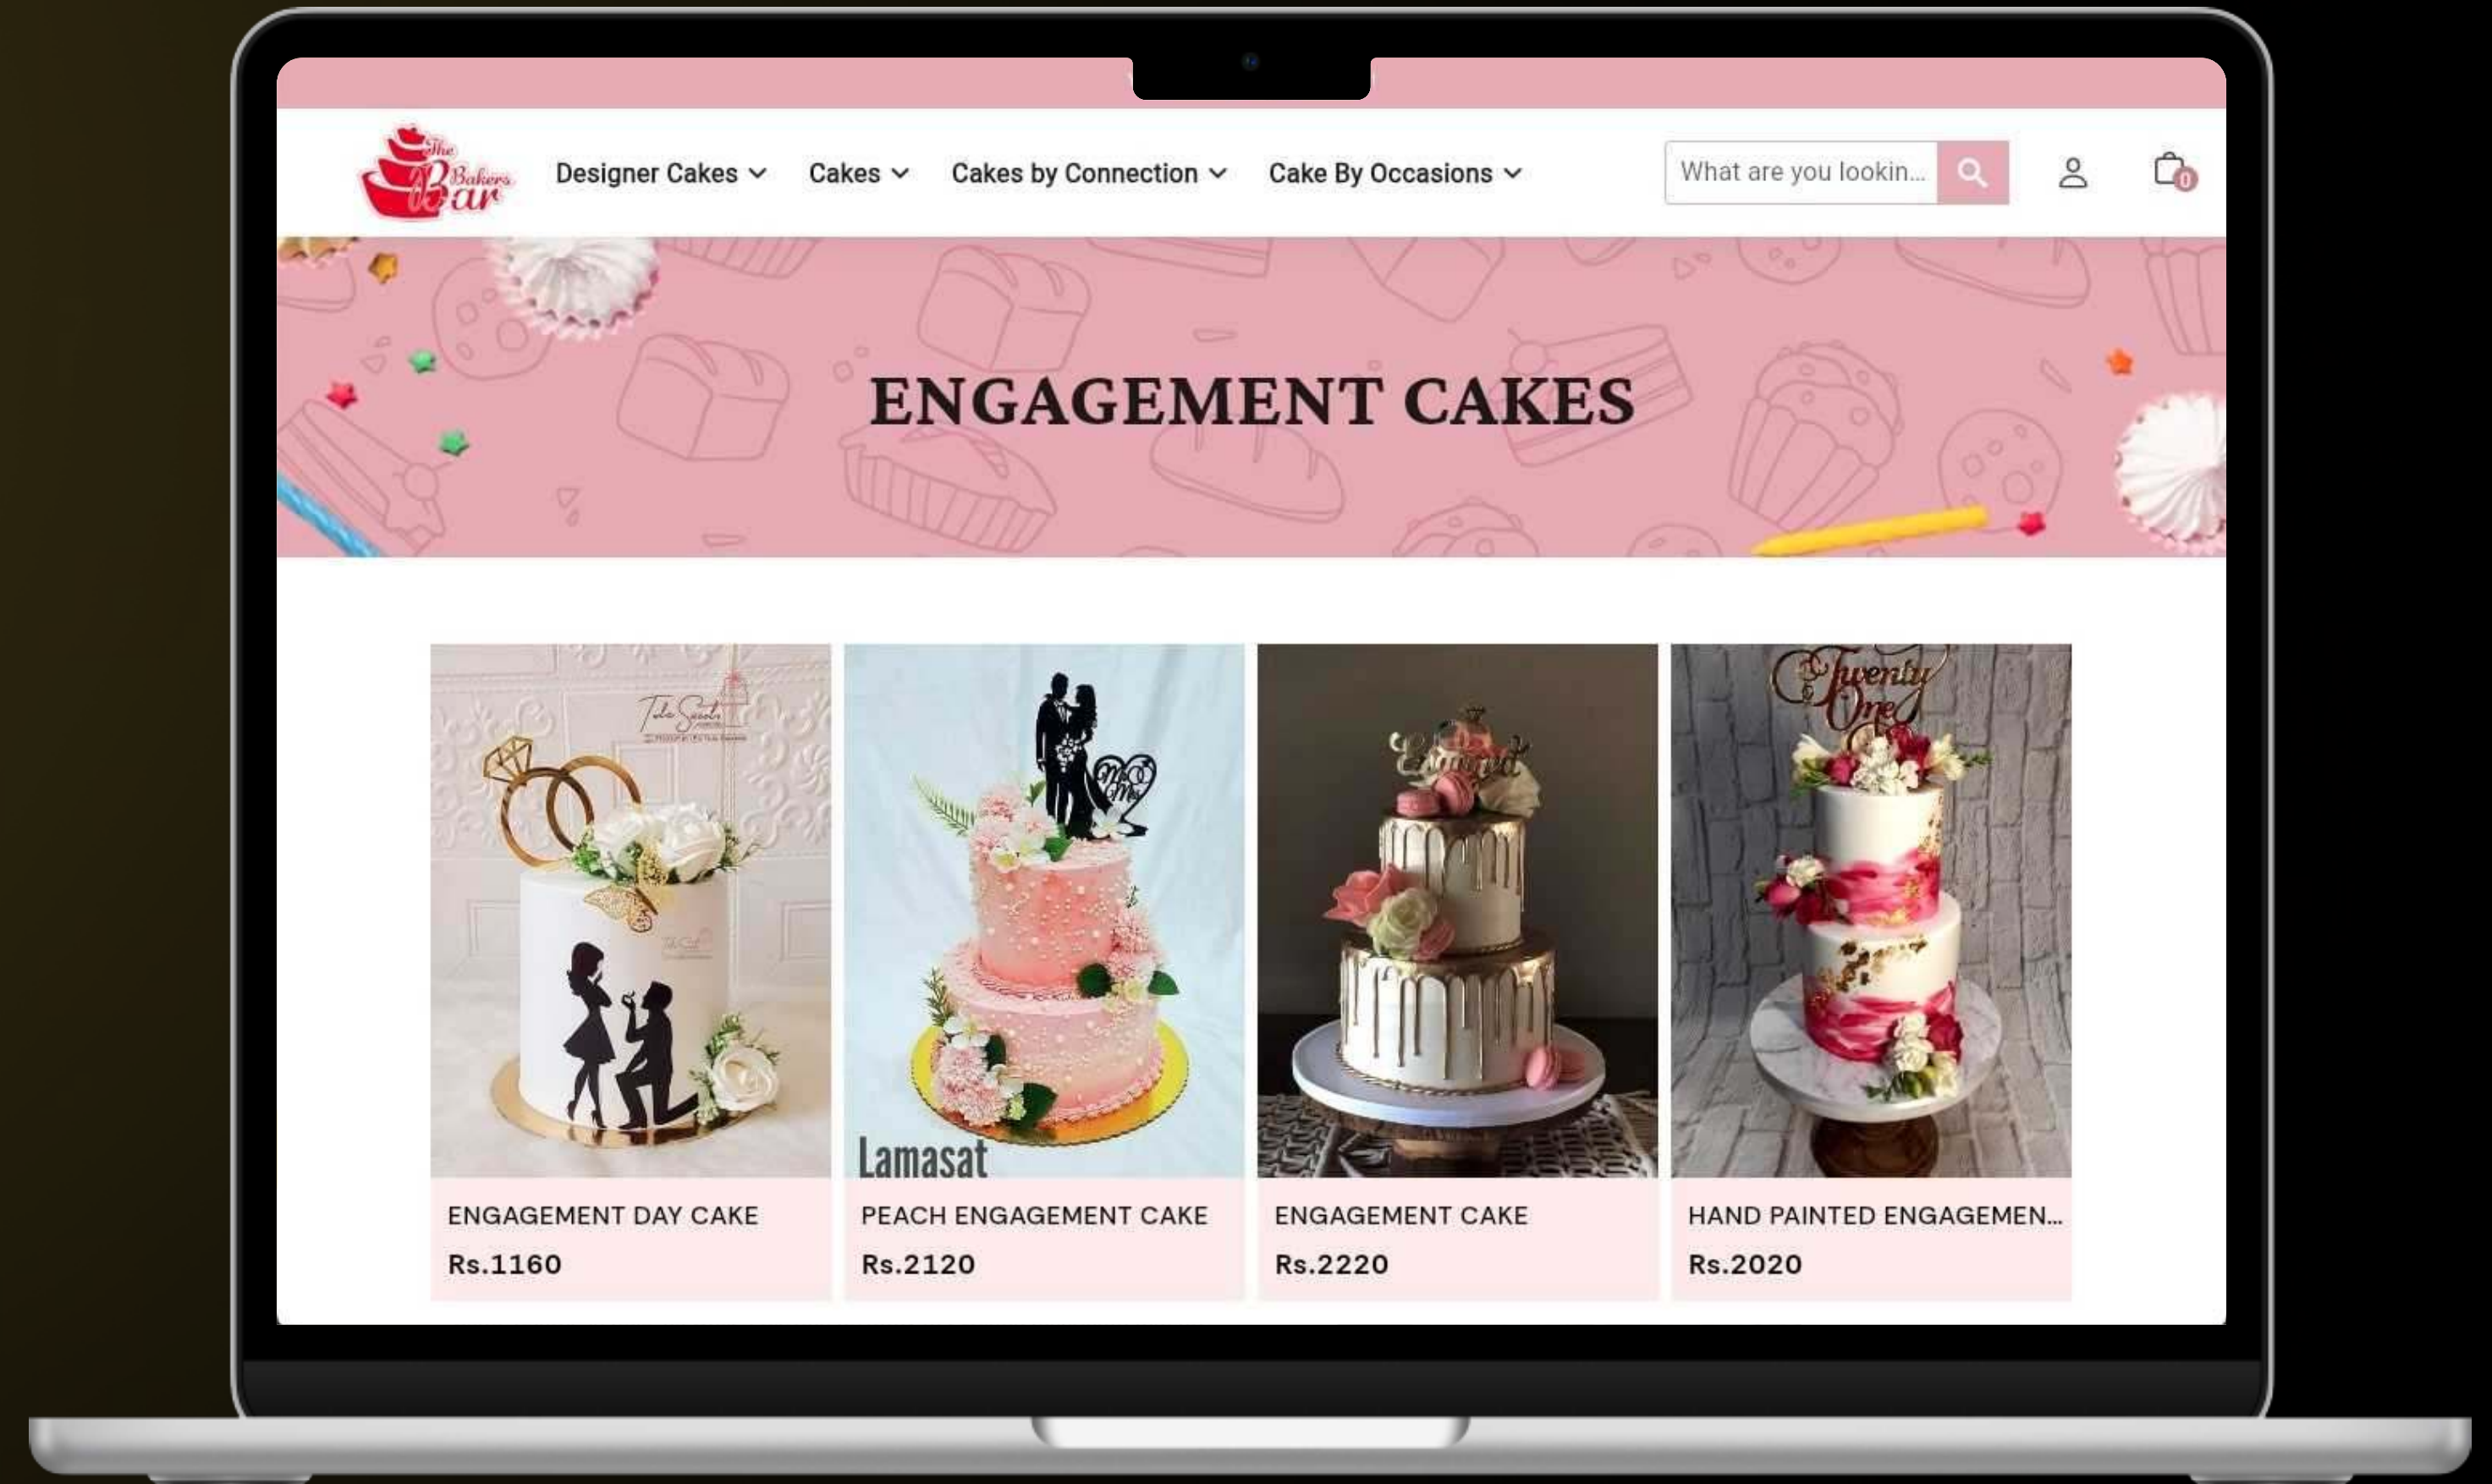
The Bakers Bar

Designer Cakes Cakes Cakes by Connection Cake By Occasions

What are you lookin...

0

ENGAGEMENT CAKES

Tula Sweets

Mr Mrs

Lamasat

Engaged

Twenty One

ENGAGEMENT DAY CAKE
Rs.1160

PEACH ENGAGEMENT CAKE
Rs.2120

ENGAGEMENT CAKE
Rs.2220

HAND PAINTED ENGAGEMEN...
Rs.2020